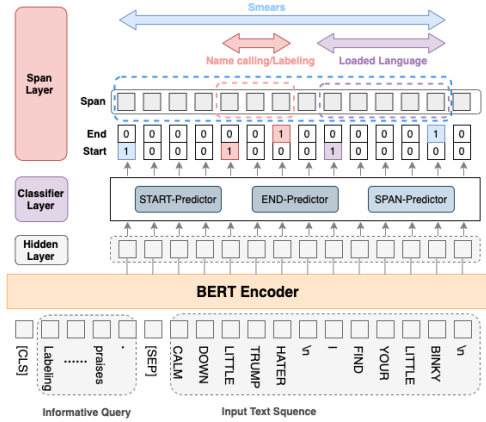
Smears

Name calling/Labeling

Loaded Language

Span Layer

Span

End
Start

| 0 | 0 | 0 | 0 | 0 | 0 | 1 | 0 | 0 | 0 | 0 | 0 | 1 | 0 |
|---|---|---|---|---|---|---|---|---|---|---|---|---|---|
| 1 | 0 | 0 | 0 | 1 | 0 | 0 | 0 | 1 | 0 | 0 | 0 | 0 | 0 |

Classifier Layer

START-Predictor

END-Predictor

SPAN-Predictor

Hidden Layer

BERT Encoder

[CLS] Labeling ...... praises . [SEP] CALM DOWN LITTLE TRUMP HATER \n I FIND YOUR LITTLE BINKY \n

Informative Query

Input Text Squence